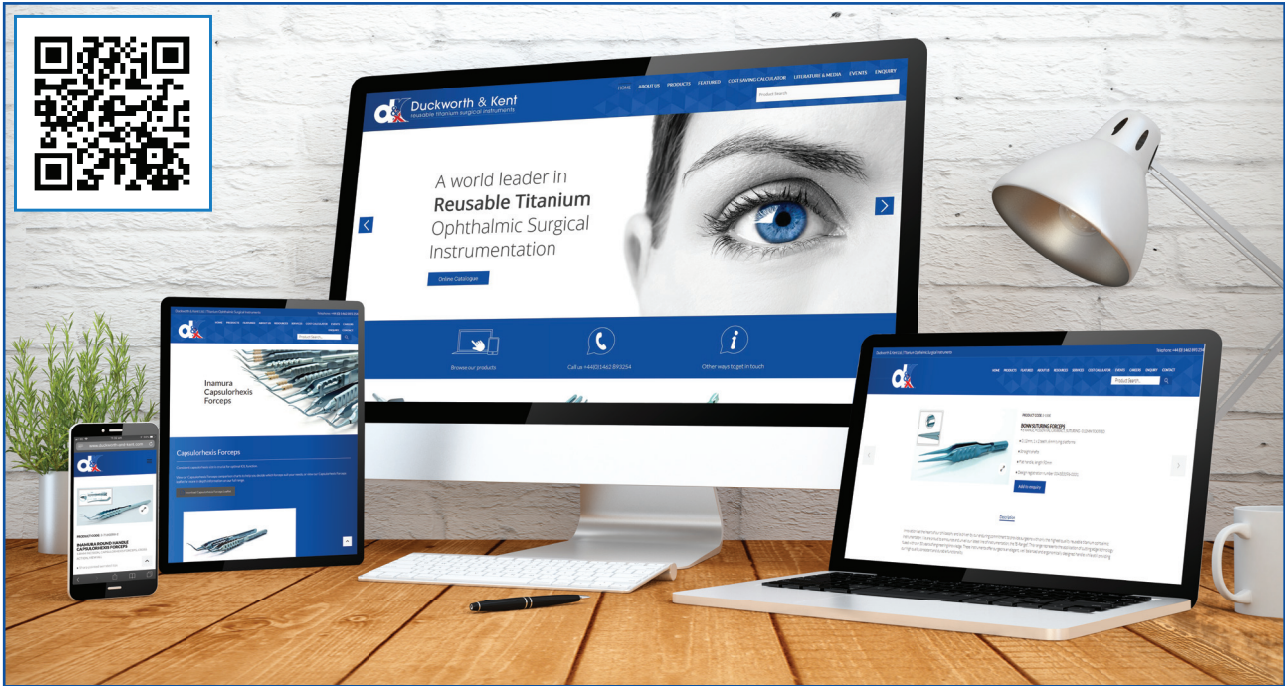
Duckworth & Kent
reusable titanium surgical instruments

HOME ABOUT US PRODUCTS FEATURED COST SAVING CALCULATOR LITERATURE & MEDIA EVENTS ENQUIRY

Product Search

A world leader in
Reusable Titanium
Ophthalmic Surgical
Instrumentation

Online Catalogue

Browse our products

Call us +44(0)1462 893254

Other ways to get in touch

Inamura
Capsulorhexis
Forceps

Capsulorhexis Forceps

INAMURA ROUND HANDLE CAPSULORHEXIS FORCEPS

BOW SUTURING FORCEPS

Add to enquiry

Description